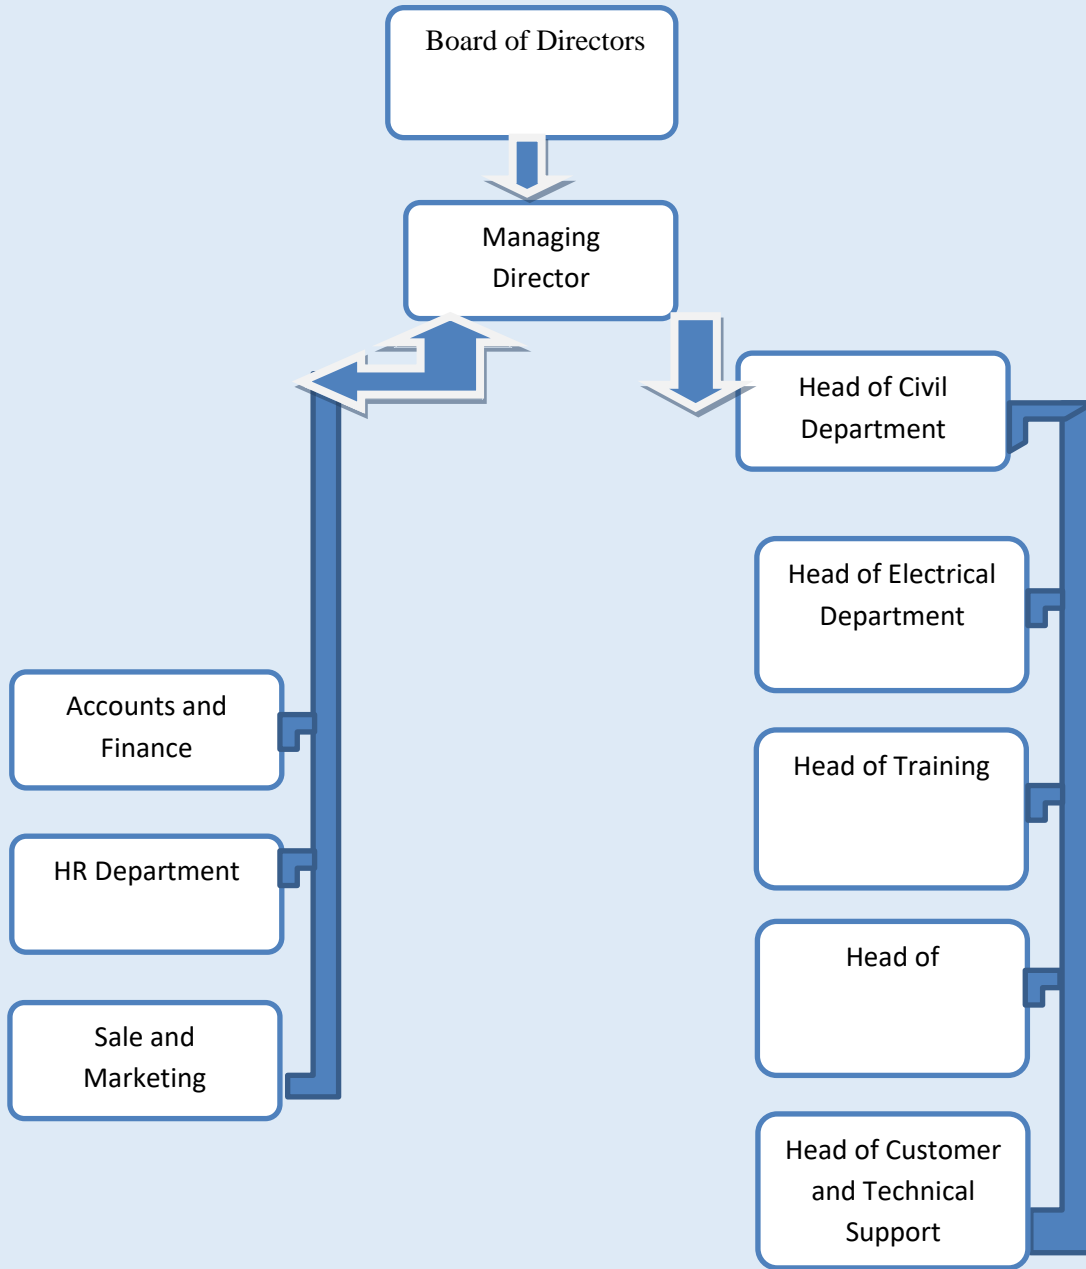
Board of Directors

Managing Director

Head of Civil Department

Head of Electrical Department

Accounts and Finance

Head of Training

HR Department

Head of

Sale and Marketing

Head of Customer and Technical Support